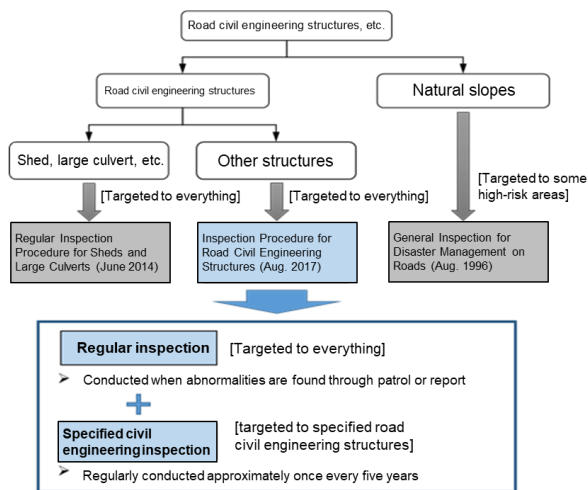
Road civil engineering structures, etc.

Road civil engineering structures

Natural slopes

Shed, large culvert, etc.

Other structures

[Targeted to everything]

[Targeted to everything]

[Targeted to some high-risk areas]

Regular Inspection Procedure for Sheds and Large Culverts (June 2014)

Inspection Procedure for Road Civil Engineering Structures (Aug. 2017)

General Inspection for Disaster Management on Roads (Aug. 1996)

Regular inspection [Targeted to everything]

➢ Conducted when abnormalities are found through patrol or report

+

Specified civil engineering inspection [targeted to specified road civil engineering structures]

➢ Regularly conducted approximately once every five years